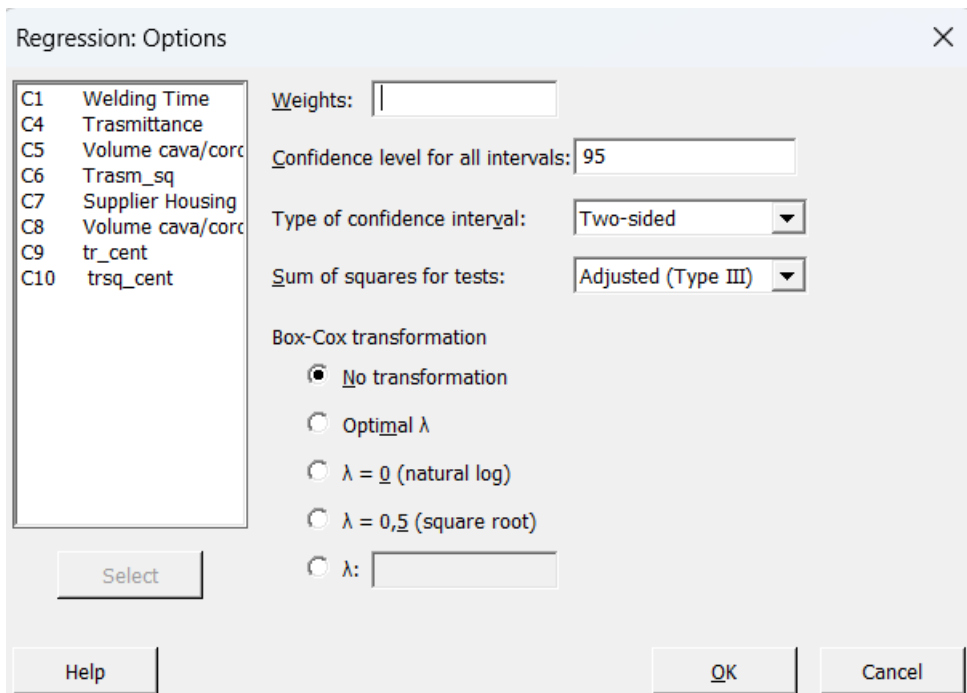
Regression: Options

×

C1 Welding Time
C4 Trasmittance
C5 Volume cava/corc
C6 Trasm_sq
C7 Supplier Housing
C8 Volume cava/corc
C9 tr_cent
C10 trsq_cent

Weights:

Confidence level for all intervals: 95

Type of confidence interval: Two-sided

Sum of squares for tests: Adjusted (Type III)

Box-Cox transformation

No transformation

Optimal λ

λ = 0 (natural log)

λ = 0,5 (square root)

λ:

Select

Help

OK

Cancel